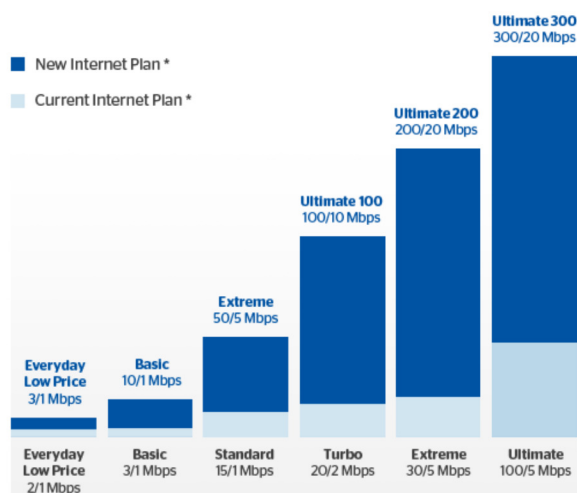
New Internet Plan *

Current Internet Plan *

Everyday Low Price
3/1 Mbps

Basic
10/1 Mbps

Extreme
50/5 Mbps

Ultimate 100
100/10 Mbps

Ultimate 200
200/20 Mbps

Ultimate 300
300/20 Mbps

Everyday Low Price
2/1 Mbps

Basic
3/1 Mbps

Standard
15/1 Mbps

Turbo
20/2 Mbps

Extreme
30/5 Mbps

Ultimate
100/5 Mbps